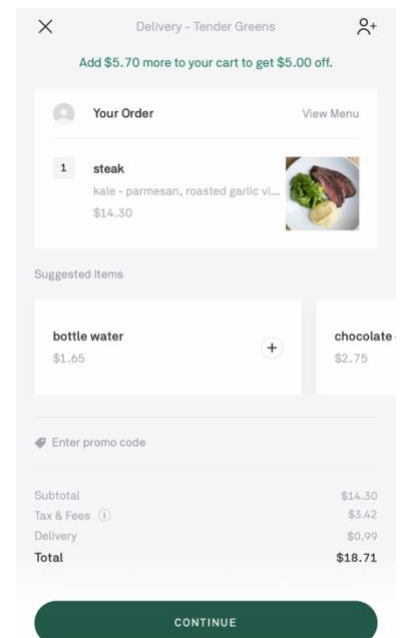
Delivery - Tender Greens

Add $5.70 more to your cart to get $5.00 off.

Your Order

View Menu

1

steak

kale - parmesan, roasted garlic vi...

$14.30

Suggested Items

bottle water

$1.65

+

chocolate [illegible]

$2.75

Enter promo code

| | |
|---|---|
| Subtotal | $14.30 |
| Tax & Fees ⓘ | $3.42 |
| Delivery | $0.99 |
| Total | $18.71 |

CONTINUE